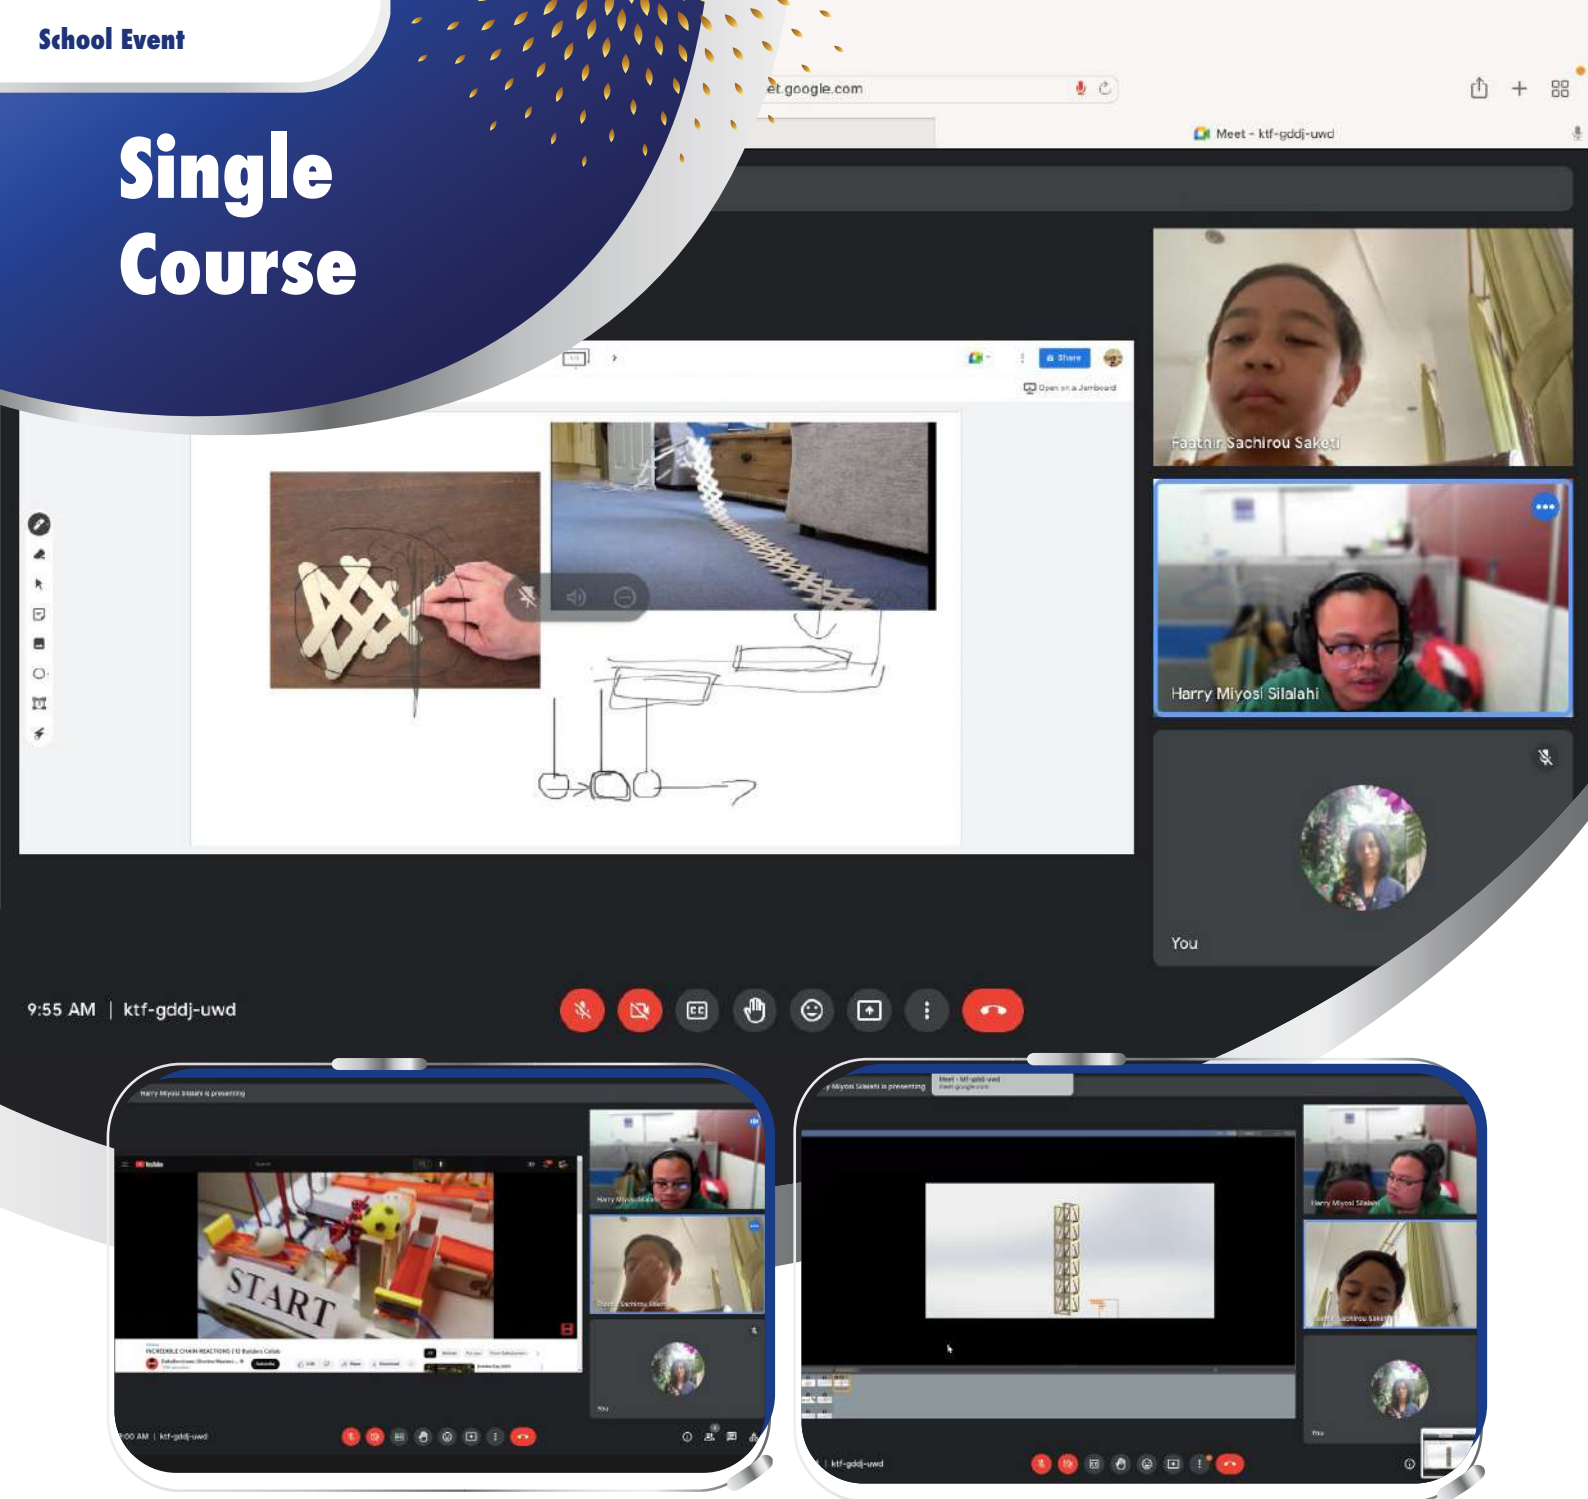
School Event

Single Course

et.google.com

Meet - ktf-gddj-uwd

Share

Open in a Jamboard

Faathir Sachirou Saketi

Harry Miyosi Silalahi

You

9:55 AM | ktf-gddj-uwd

Harry Miyosi Silalahi is presenting

START

Harry Miyosi Silalahi is presenting

Meet - ktf-gddj-uwd

Harry Miyosi Silalahi

ktf-gddj-uwd